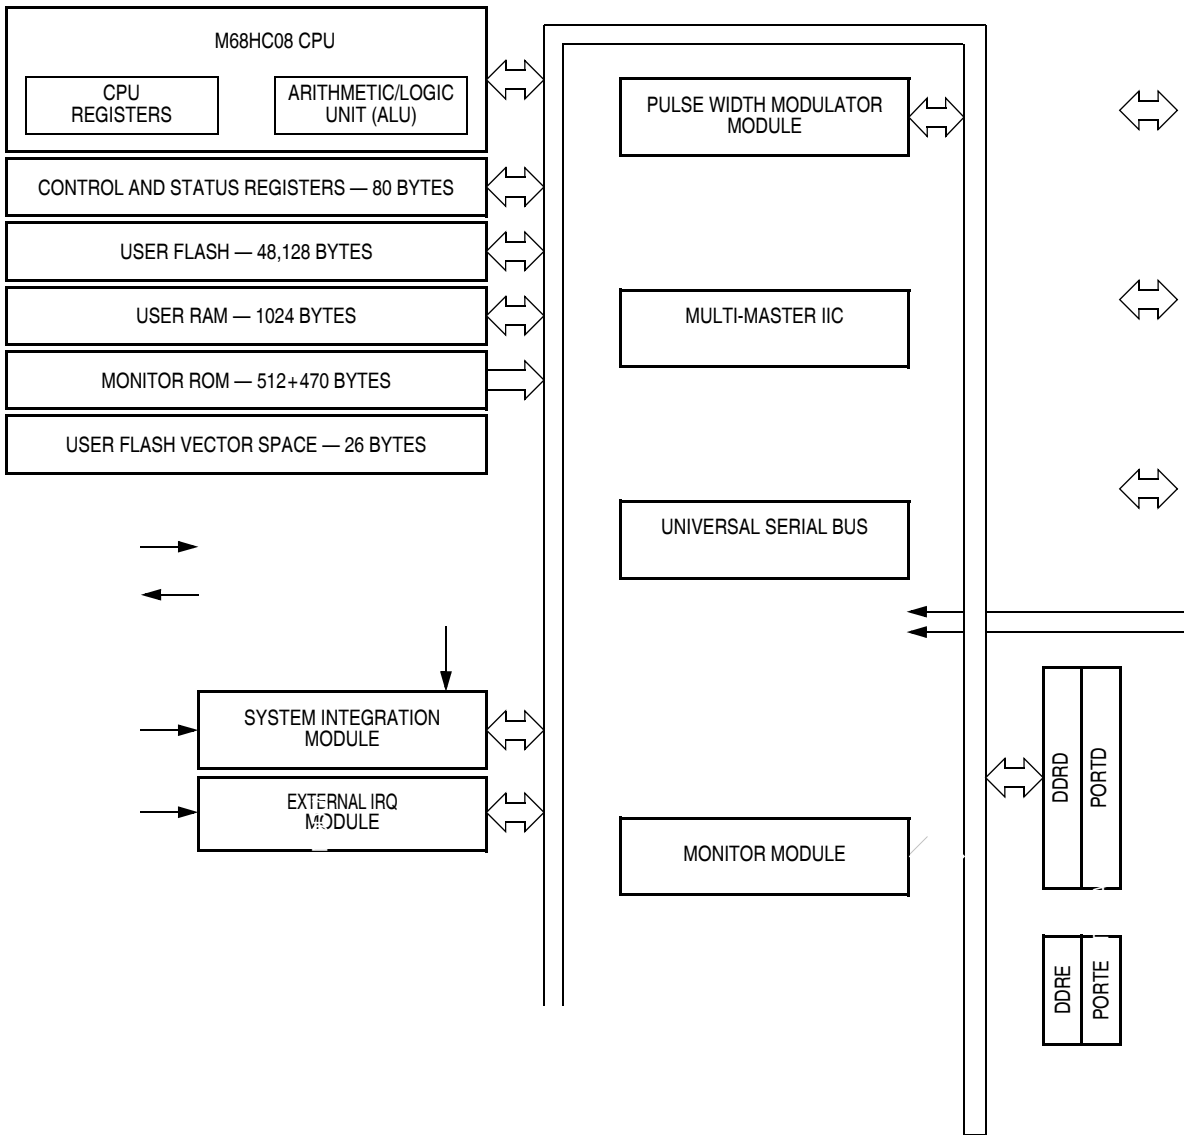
M68HC08 CPU

CPU REGISTERS

ARITHMETIC/LOGIC UNIT (ALU)

CONTROL AND STATUS REGISTERS — 80 BYTES

USER FLASH — 48,128 BYTES

USER RAM — 1024 BYTES

MONITOR ROM — 512+470 BYTES

USER FLASH VECTOR SPACE — 26 BYTES

PULSE WIDTH MODULATOR MODULE

MULTI-MASTER IIC

UNIVERSAL SERIAL BUS

SYSTEM INTEGRATION MODULE

EXTERNAL IRQ MODULE

MONITOR MODULE

DDRD

PORTD

DDRE

PORTE